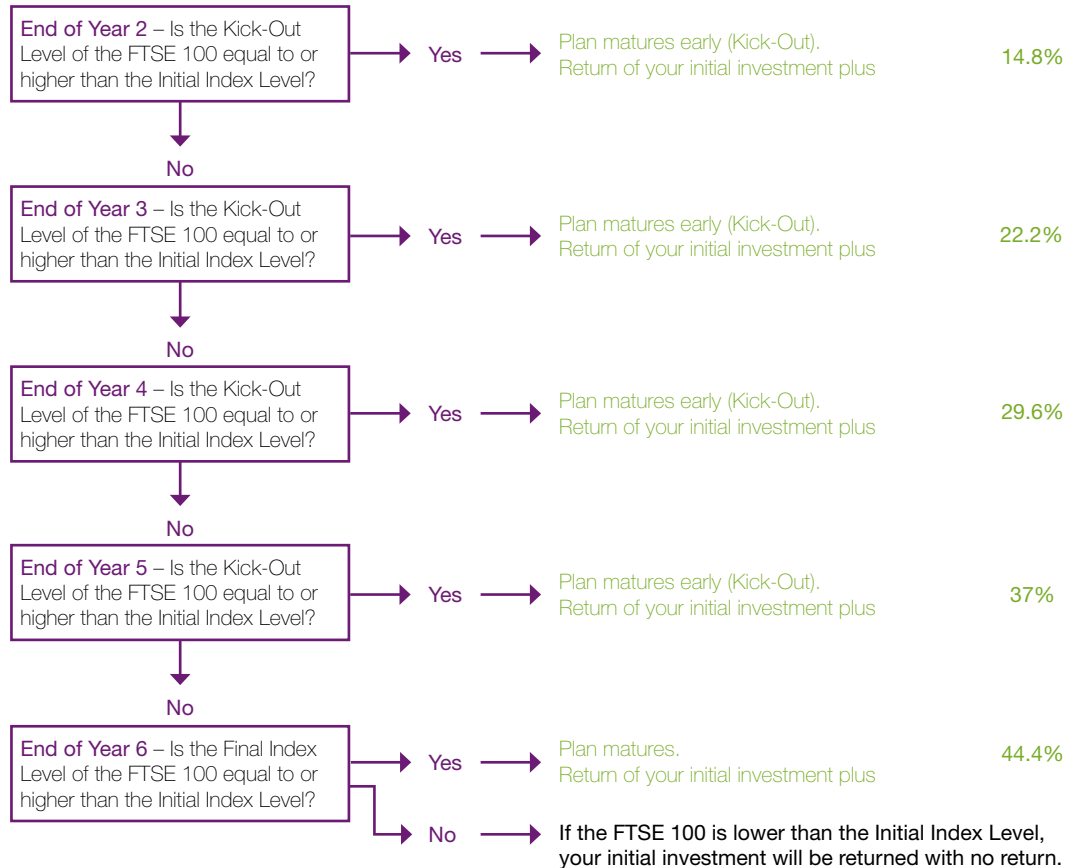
End of Year 2 – Is the Kick-Out Level of the FTSE 100 equal to or higher than the Initial Index Level?

Yes

Plan matures early (Kick-Out). Return of your initial investment plus

14.8%

No

End of Year 3 – Is the Kick-Out Level of the FTSE 100 equal to or higher than the Initial Index Level?

Yes

Plan matures early (Kick-Out). Return of your initial investment plus

22.2%

No

End of Year 4 – Is the Kick-Out Level of the FTSE 100 equal to or higher than the Initial Index Level?

Yes

Plan matures early (Kick-Out). Return of your initial investment plus

29.6%

No

End of Year 5 – Is the Kick-Out Level of the FTSE 100 equal to or higher than the Initial Index Level?

Yes

Plan matures early (Kick-Out). Return of your initial investment plus

37%

No

End of Year 6 – Is the Final Index Level of the FTSE 100 equal to or higher than the Initial Index Level?

Yes

Plan matures. Return of your initial investment plus

44.4%

No

If the FTSE 100 is lower than the Initial Index Level, your initial investment will be returned with no return.